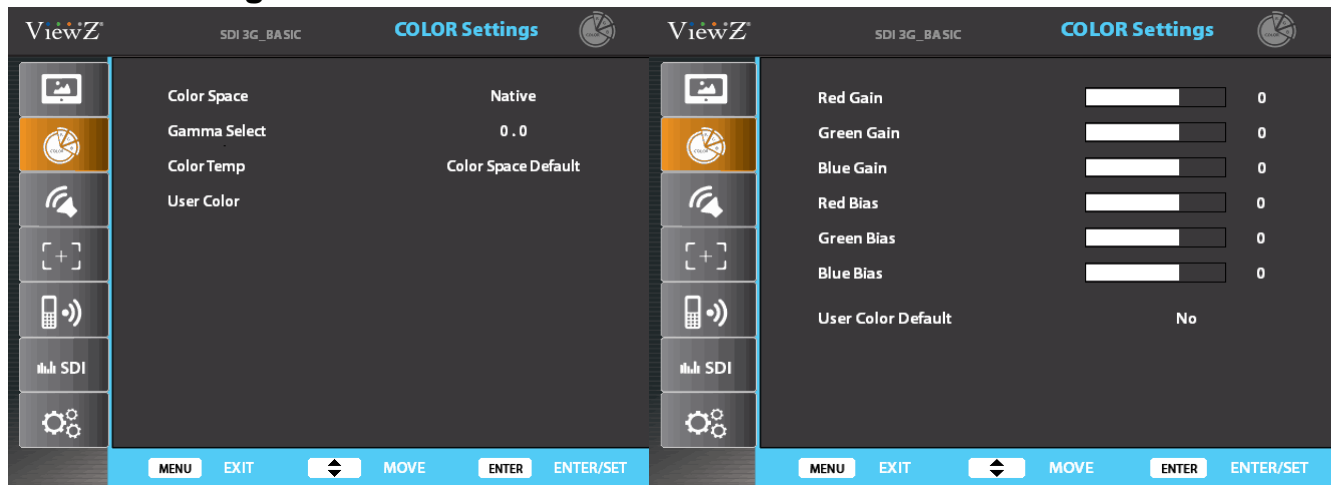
ViewZ SDI 3G_BASIC COLOR Settings

SDI

Color Space Native
Gamma Select 0 . 0
Color Temp Color Space Default
User Color

MENU EXIT MOVE ENTER ENTER/SET

ViewZ SDI 3G_BASIC COLOR Settings

SDI

Red Gain 0
Green Gain 0
Blue Gain 0
Red Bias 0
Green Bias 0
Blue Bias 0

User Color Default No

MENU EXIT MOVE ENTER ENTER/SET